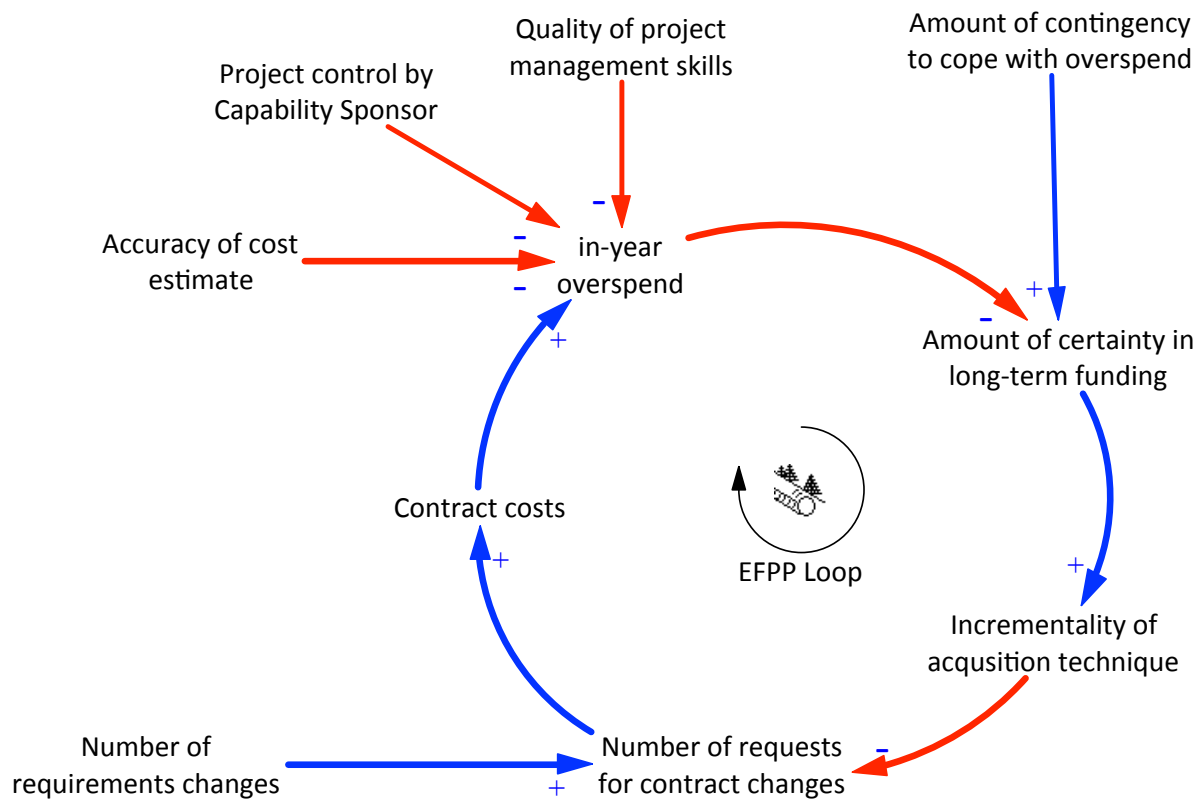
Quality of project management skills

Amount of contingency to cope with overspend

Project control by Capability Sponsor

−

Accuracy of cost estimate

−

in-year overspend

−

+

−

Amount of certainty in long-term funding

+

Contract costs

EFPP Loop

+

+

Incrementality of acqusition technique

Number of requirements changes

Number of requests for contract changes

−

+